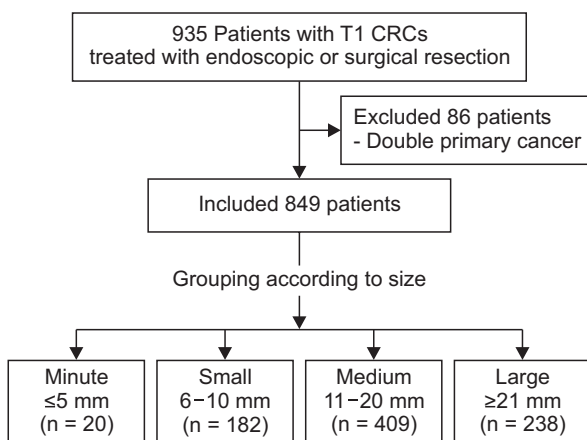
935 Patients with T1 CRCs
treated with endoscopic or surgical resection

Excluded 86 patients
- Double primary cancer

Included 849 patients

Grouping according to size

Minute
≤5 mm
(n = 20)

Small
6−10 mm
(n = 182)

Medium
11−20 mm
(n = 409)

Large
≥21 mm
(n = 238)